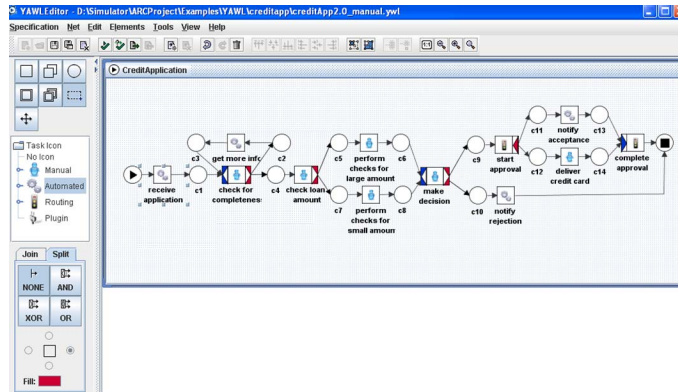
YAWLEditor - D:\Simulator\ARCProject\Examples\YAWL\creditapp\creditApp2.0_manual.ywl

Specification Net Edit Elements Tools View Help

CreditApplication

Task Icon
No Icon
Manual
Automated
Routing
Plugin

Join Split
NONE AND
XOR OR

Fill:

c3
get more info
c2
receive application
c1
check for completeness
c4
check loan amount
c5
perform checks for large amount
c6
c7
perform checks for small amount
c8
make decision
c9
start approval
c11
notify acceptance
c13
c12
deliver credit card
c14
complete approval
c10
notify rejection